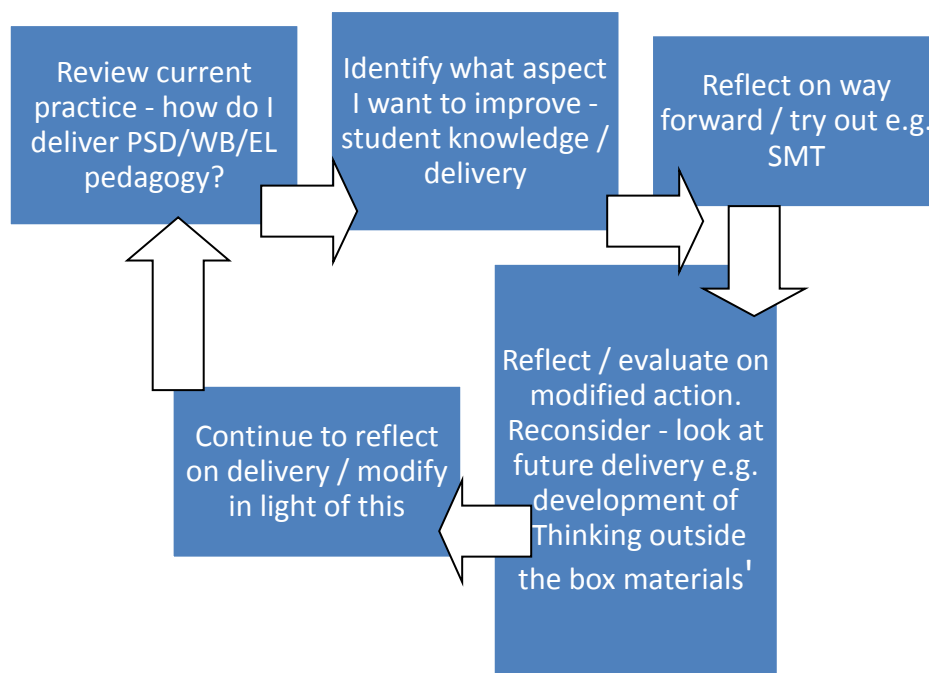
Review current practice - how do I deliver PSD/WB/EL pedagogy?

Identify what aspect I want to improve - student knowledge / delivery

Reflect on way forward / try out e.g. SMT

Reflect / evaluate on modified action. Reconsider - look at future delivery e.g. development of Thinking outside the box materials'

Continue to reflect on delivery / modify in light of this